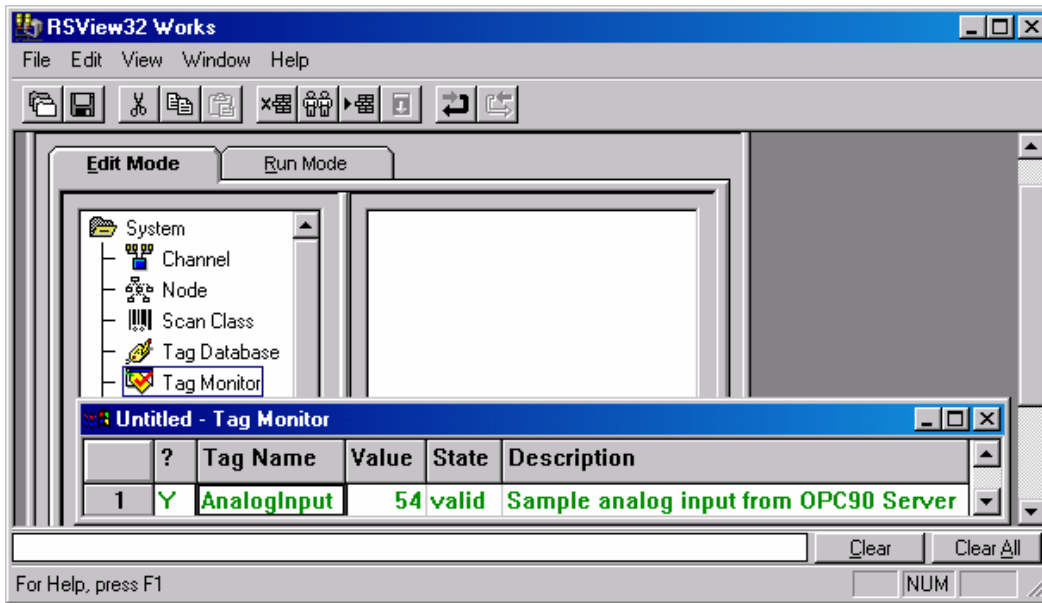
RSView32 Works

File Edit View Window Help

Edit Mode | Run Mode

System
Channel
Node
Scan Class
Tag Database
Tag Monitor

Untitled - Tag Monitor

| | ? | Tag Name | Value | State | Description |
|---|---|---|---|---|---|
| 1 | Y | AnalogInput | 54 | valid | Sample analog input from OPC90 Server |

Clear | Clear All

For Help, press F1 | NUM